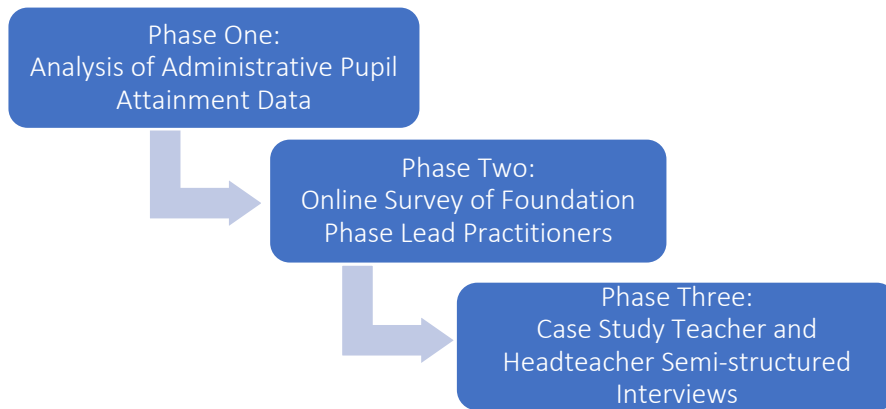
Phase One:
Analysis of Administrative Pupil Attainment Data

Phase Two:
Online Survey of Foundation Phase Lead Practitioners

Phase Three:
Case Study Teacher and Headteacher Semi-structured Interviews